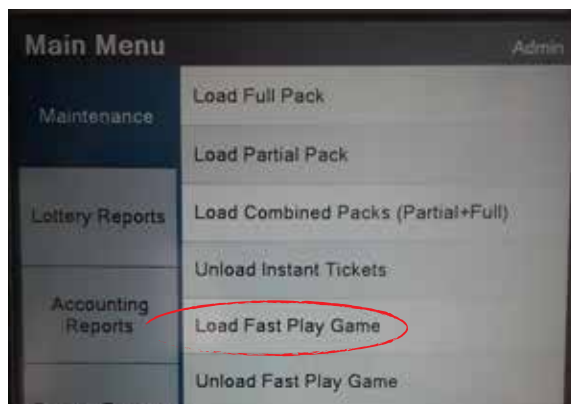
Main Menu
Admin

Maintenance

Lottery Reports

Accounting Reports

Load Full Pack

Load Partial Pack

Load Combined Packs (Partial+Full)

Unload Instant Tickets

Load Fast Play Game

Unload Fast Play Game